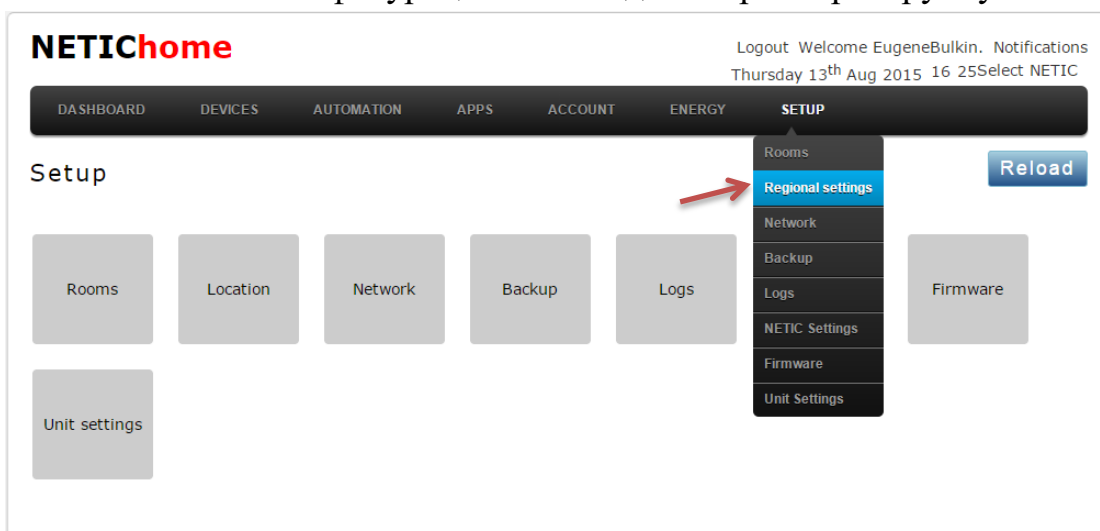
NETIChome

Logout Welcome EugeneBulkin. Notifications
Thursday 13$^{th}$ Aug 2015 16 25Select NETIC

DASHBOARD DEVICES AUTOMATION APPS ACCOUNT ENERGY SETUP

Rooms
Regional settings
Network
Backup
Logs
NETIC Settings
Firmware
Unit Settings

Setup

Reload

Rooms Location Network Backup Logs Firmware

Unit settings